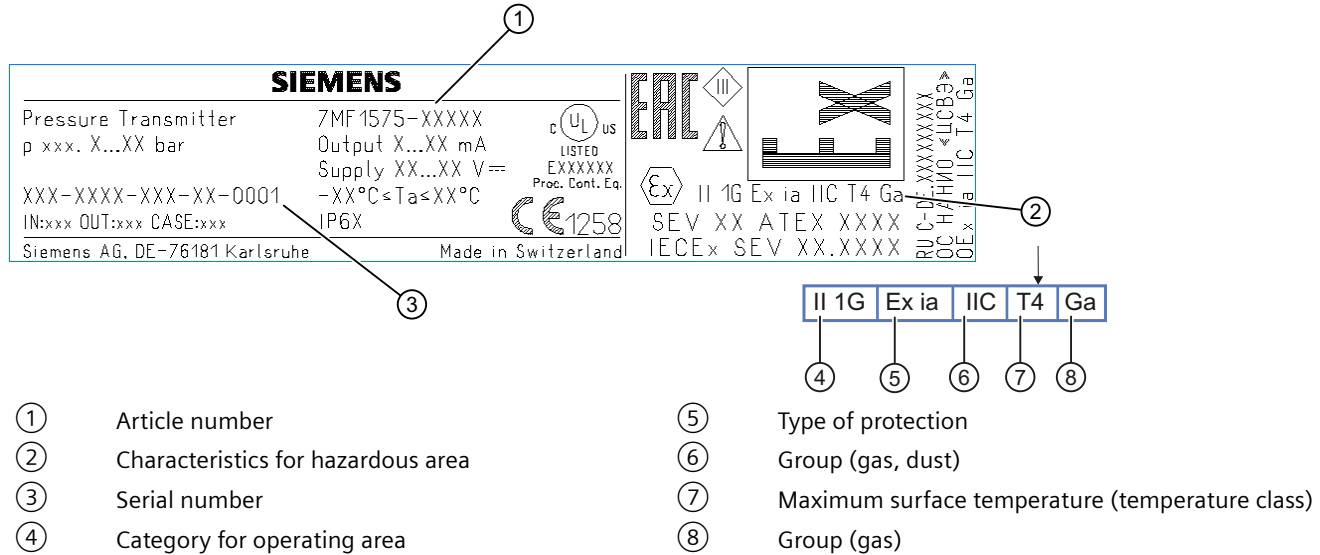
①

SIEMENS

Pressure Transmitter
p xxx. X...XX bar

7MF1575-XXXXX
Output X...XX mA
Supply XX...XX V⎓
-XX°C≤Ta≤XX°C
IP6X

c UL us
LISTED
EXXXXXX
Proc. Cont. Eq.

CE 1258

XXX-XXXX-XXX-XX-0001
IN:xxx OUT:xxx CASE:xxx

Siemens AG, DE-76181 Karlsruhe
Made in Switzerland

ERC

II 1G Ex ia IIC T4 Ga
SEV XX ATEX XXXX
IECEx SEV XX.XXXX

RU C-DE.XXXXXXXXX
OC HAHИO «ЦСВЭ»
0Ex ia IIC T4 Ga

②

③

| II 1G | Ex ia | IIC | T4 | Ga |
|---|---|---|---|---|

④ ⑤ ⑥ ⑦ ⑧

① Article number
② Characteristics for hazardous area
③ Serial number
④ Category for operating area
⑤ Type of protection
⑥ Group (gas, dust)
⑦ Maximum surface temperature (temperature class)
⑧ Group (gas)